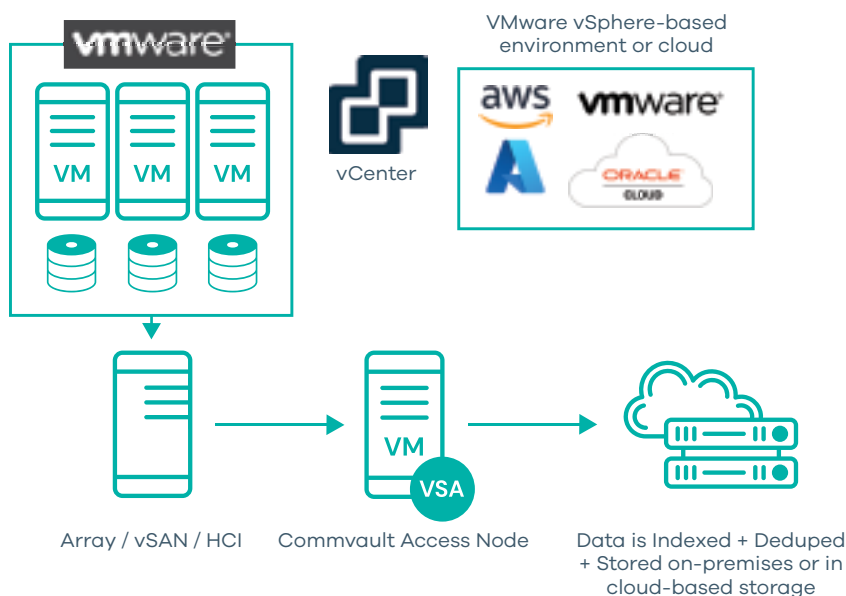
vmware

VM

VM

VM

vCenter

VMware vSphere-based environment or cloud

aws

vmware

ORACLE CLOUD

VM

VSA

Array / vSAN / HCI

Commvault Access Node

Data is Indexed + Deduped + Stored on-premises or in cloud-based storage